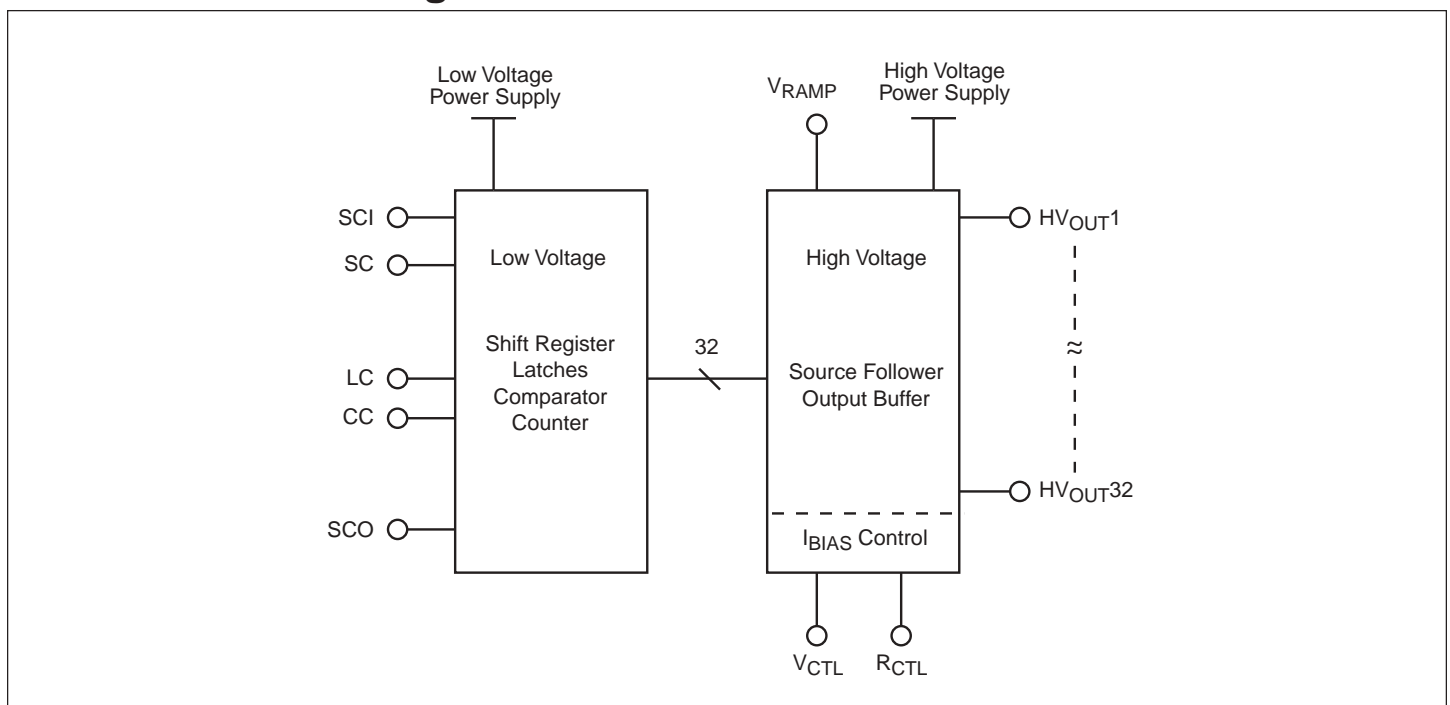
Low Voltage Power Supply

$V_{RAMP}$

High Voltage Power Supply

SCI

SC

Low Voltage

High Voltage

$HV_{OUT}1$

Shift Register Latches Comparator Counter

32

Source Follower Output Buffer

LC

CC

≈

SCO

$HV_{OUT}32$

$I_{BIAS}$ Control

$V_{CTL}$

$R_{CTL}$